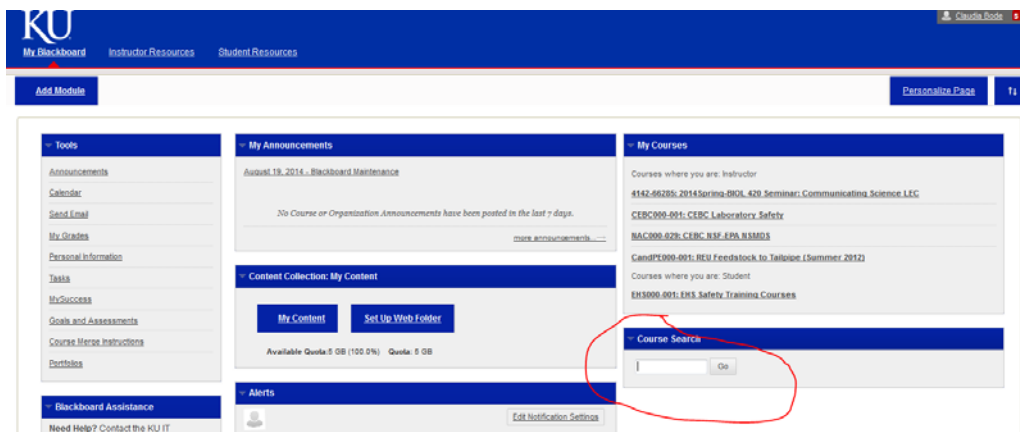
KU

Claudia Bode

My Blackboard Instructor Resources Student Resources

Add Module

Personalize Page

Tools

Announcements
Calendar
Send Email
My Grades
Personal Information
Tasks
MySuccess
Goals and Assessments
Course Merge Instructions
Portfolios

Blackboard Assistance

Need Help? Contact the KU IT

My Announcements

August 19, 2014 - Blackboard Maintenance

No Course or Organization Announcements have been posted in the last 7 days.

more announcements... →

Content Collection: My Content

My Content

Set Up Web Folder

Available Quota:5 GB (100.0%) Quota: 5 GB

Alerts

Edit Notification Settings

My Courses

Courses where you are: Instructor

4142-66285c 2014Spring-BIOL 420 Seminar: Communicating Science LEC

CEBC000-001: CEBC Laboratory Safety

NAC000-029: CEBC NSF-EPA NSMDS

CandPE000-001: REU Feedstock to Tailpipe (Summer 2012)

Courses where you are: Student

EHS000-001: EHS Safety Training Courses

Course Search

Go